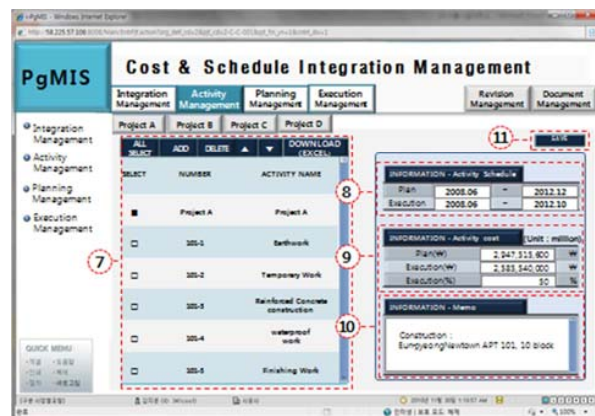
PgMIS

Cost & Schedule Integration Management

Integration Management | Activity Management | Planning Management | Execution Management

Revision Management | Document Management

Integration Management
Activity Management
Planning Management
Execution Management

Project A | Project B | Project C | Project D

ALL SELECT | ADD | DELETE | ▲ | ▼ | DOWNLOAD (EXCEL)

| SELECT | NUMBER | ACTIVITY NAME |
|---|---|---|
| ■ | Project A | Project A |
| □ | 101-1 | Earthwork |
| □ | 101-2 | Temporary Work |
| □ | 101-3 | Reinforced Concrete construction |
| □ | 101-4 | waterproof work |
| □ | 101-5 | Finishing Work |

7

8

9

10

11

SAVE

INFORMATION - Activity Schedule

| Plan | 2008.06 | ~ | 2012.12 |
|---|---|---|---|
| Execution | 2008.06 | ~ | 2012.10 |

INFORMATION - Activity cost (Unit : million)

| Plan(₩) | 2,947,513,600 | ₩ |
|---|---|---|
| Execution(₩) | 2,583,340,000 | ₩ |
| Execution(%) | 50 | % |

INFORMATION - Memo

Construction : Eunpyeongnewtown APT 101, 10 block

QUICK MENU